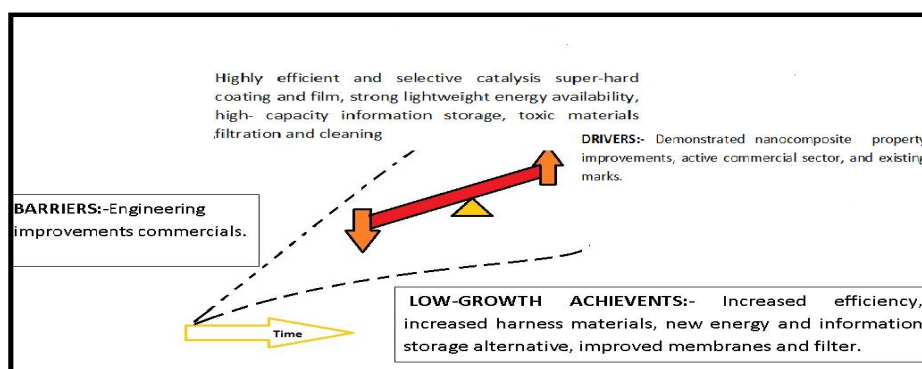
Highly efficient and selective catalysis super-hard coating and film, strong lightweight energy availability, high- capacity information storage, toxic materials filtration and cleaning

DRIVERS:- Demonstrated nanocomposite property improvements, active commercial sector, and existing marks.

BARRIERS:-Engineering improvements commercials.

Time

LOW-GROWTH ACHIEVENTS:- Increased efficiency, increased harness materials, new energy and information storage alternative, improved membranes and filter.